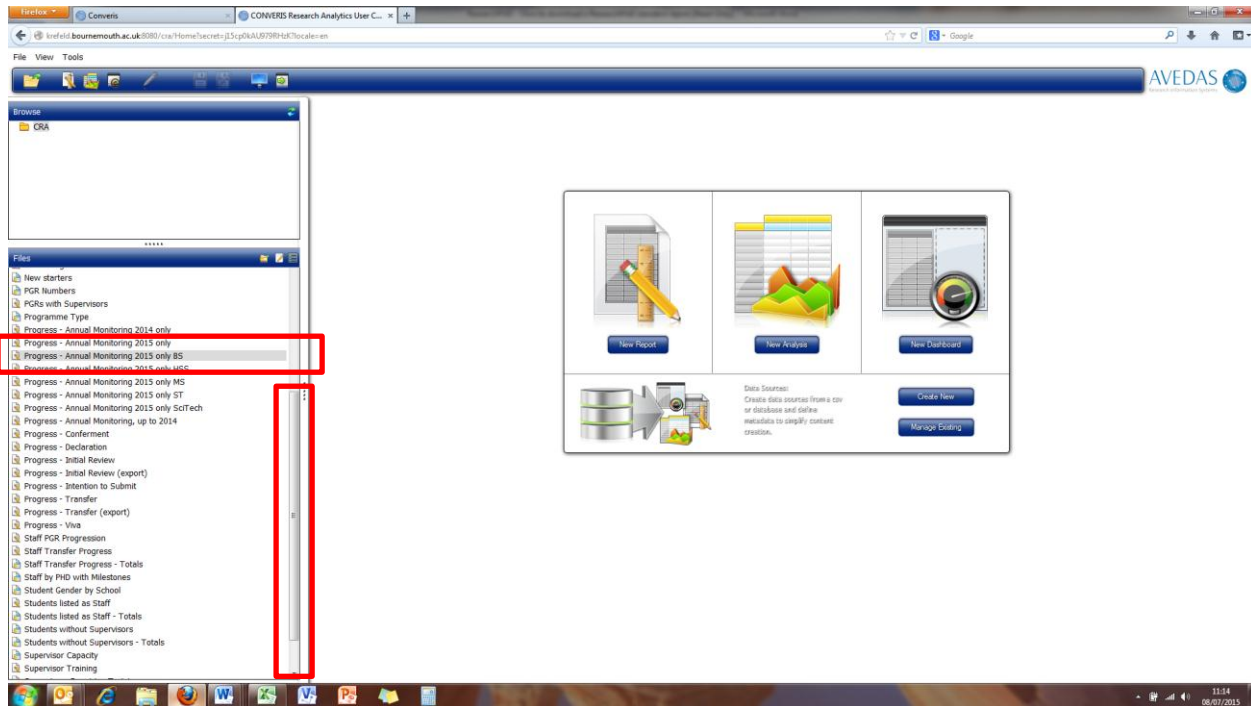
Firefox
Converis
CONVERIS Research Analytics User C...
krefeld.bournemouth.ac.uk:8080/cra/Home?secret=j15cp0kAU979RHbK?locale=en
Google
File View Tools
AVEDAS
Research Information Systems
Browse
CRA
Files
New starters
PGR Numbers
PGRs with Supervisors
Programme Type
Progress - Annual Monitoring 2014 only
Progress - Annual Monitoring 2015 only
Progress - Annual Monitoring 2015 only BS
Progress - Annual Monitoring 2015 only HSS
Progress - Annual Monitoring 2015 only MS
Progress - Annual Monitoring 2015 only ST
Progress - Annual Monitoring 2015 only SciTech
Progress - Annual Monitoring, up to 2014
Progress - Conferment
Progress - Declaration
Progress - Initial Review
Progress - Initial Review (export)
Progress - Intention to Submit
Progress - Transfer
Progress - Transfer (export)
Progress - Viva
Staff PGR Progression
Staff Transfer Progress
Staff Transfer Progress - Totals
Staff by PHD with Milestones
Student Gender by School
Students listed as Staff
Students listed as Staff - Totals
Students without Supervisors
Students without Supervisors - Totals
Supervisor Capacity
Supervisor Training
New Report
New Analysis
New Dashboard
Data Sources:
Create data sources from a csv or database and define metadata to simplify content creation.
Create New
Manage Existing
11:14
08/07/2015